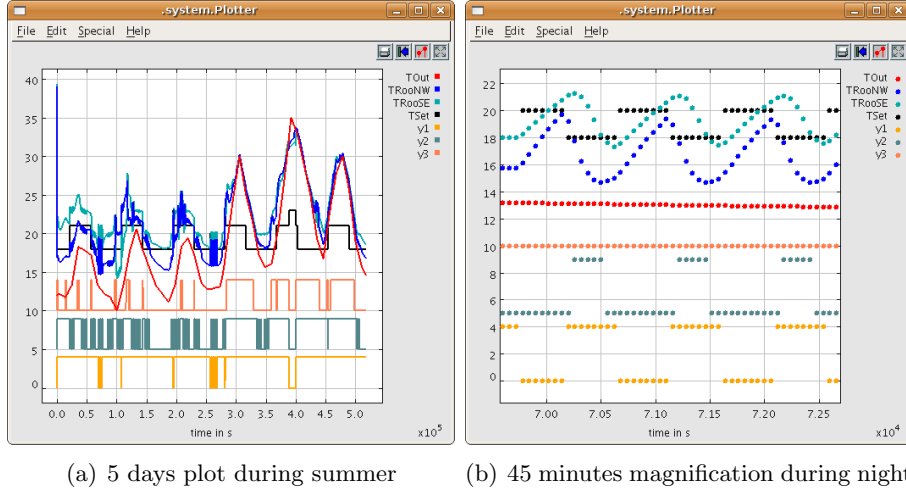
.system.Plotter

File Edit Special Help

40
35
30
25
20
15
10
5
0

0.0 0.5 1.0 1.5 2.0 2.5 3.0 3.5 4.0 4.5 5.0

time in s

$x10^5$

TOut
TRooNW
TRooSE
TSet
y1
y2
y3

(a) 5 days plot during summer

.system.Plotter

File Edit Special Help

22
20
18
16
14
12
10
8
6
4
2
0

7.00 7.05 7.10 7.15 7.20 7.25

time in s

$x10^4$

TOut
TRooNW
TRooSE
TSet
y1
y2
y3

(b) 45 minutes magnification during night